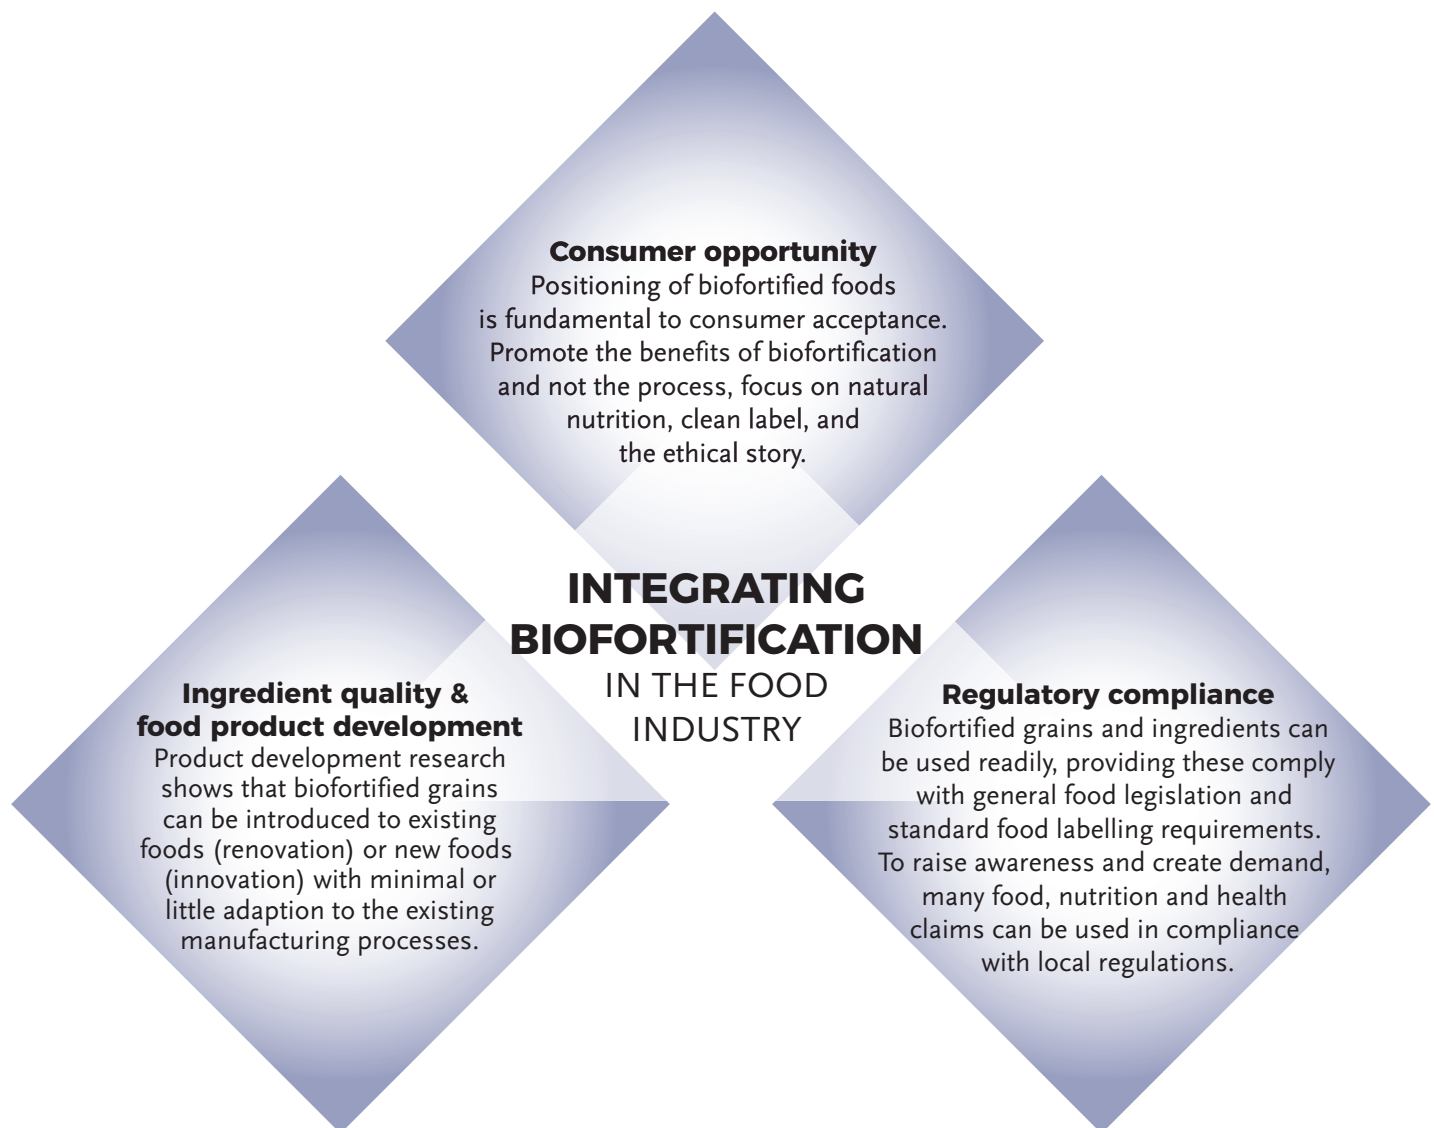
**Consumer opportunity**
Positioning of biofortified foods is fundamental to consumer acceptance. Promote the benefits of biofortification and not the process, focus on natural nutrition, clean label, and the ethical story.

**INTEGRATING BIOFORTIFICATION**
IN THE FOOD INDUSTRY

**Ingredient quality & food product development**
Product development research shows that biofortified grains can be introduced to existing foods (renovation) or new foods (innovation) with minimal or little adaption to the existing manufacturing processes.

**Regulatory compliance**
Biofortified grains and ingredients can be used readily, providing these comply with general food legislation and standard food labelling requirements. To raise awareness and create demand, many food, nutrition and health claims can be used in compliance with local regulations.